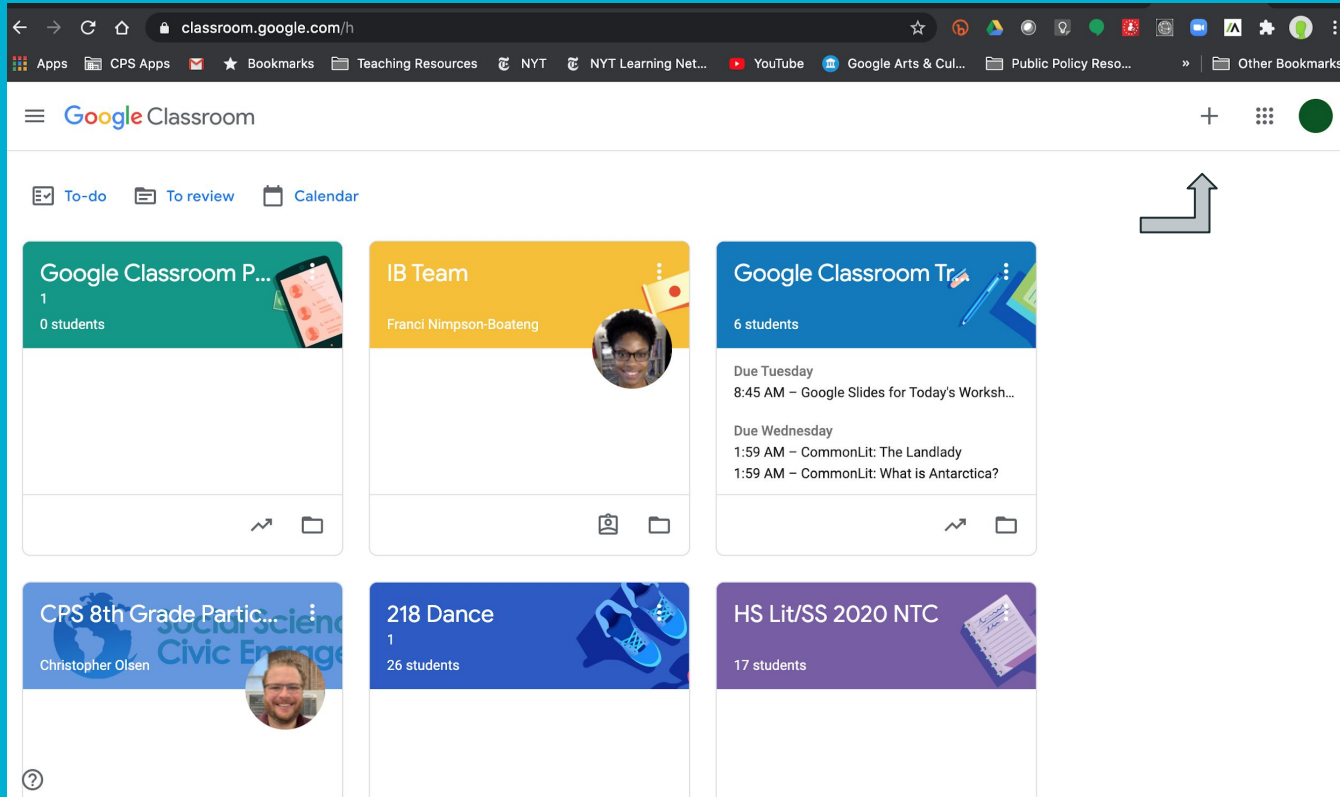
classroom.google.com/h

Apps CPS Apps Bookmarks Teaching Resources NYT NYT Learning Net... YouTube Google Arts & Cul... Public Policy Reso... » Other Bookmarks

Google Classroom

To-do To review Calendar

Google Classroom P...
1
0 students

IB Team
Franci Nimpson-Boateng

Google Classroom Tr...
6 students

Due Tuesday
8:45 AM – Google Slides for Today's Worksh...

Due Wednesday
1:59 AM – CommonLit: The Landlady
1:59 AM – CommonLit: What is Antarctica?

CPS 8th Grade Partic...
Christopher Olsen

Social Science
Civic Engage

218 Dance
1
26 students

HS Lit/SS 2020 NTC
17 students

?